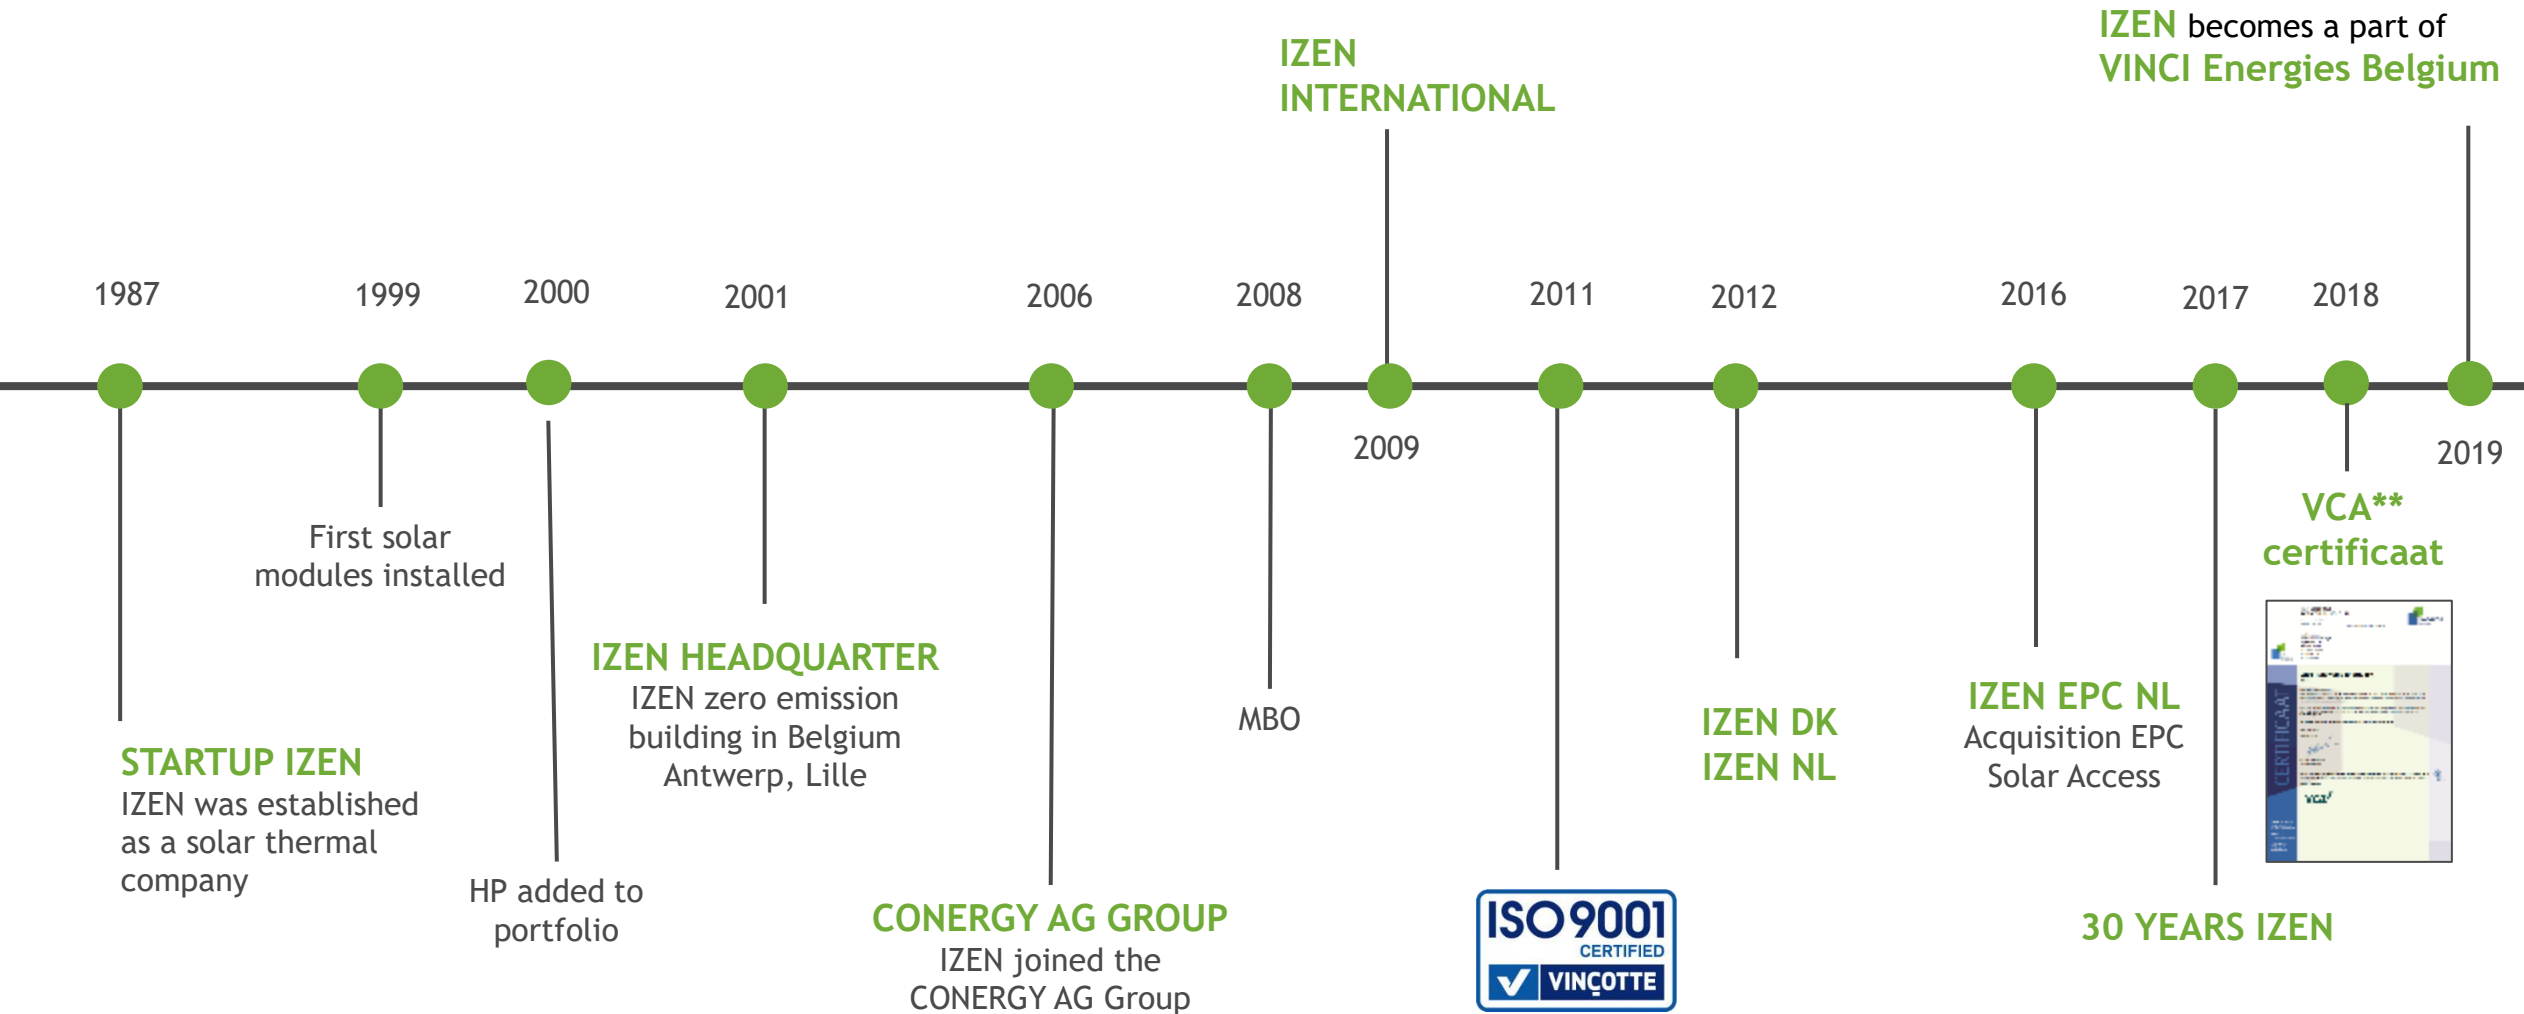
IZEN becomes a part of
VINCI Energies Belgium

IZEN
INTERNATIONAL

1987

1999

2000

2001

2006

2008

2011

2012

2016

2017

2018

2009

2019

First solar modules installed

STARTUP IZEN
IZEN was established as a solar thermal company

HP added to portfolio

IZEN HEADQUARTER
IZEN zero emission building in Belgium
Antwerp, Lille

CONERGY AG GROUP
IZEN joined the CONERGY AG Group

MBO

ISO 9001
CERTIFIED
VINÇOTTE

IZEN DK
IZEN NL

IZEN EPC NL
Acquisition EPC Solar Access

30 YEARS IZEN

VCA**
certificaat

CERTIFICAAT